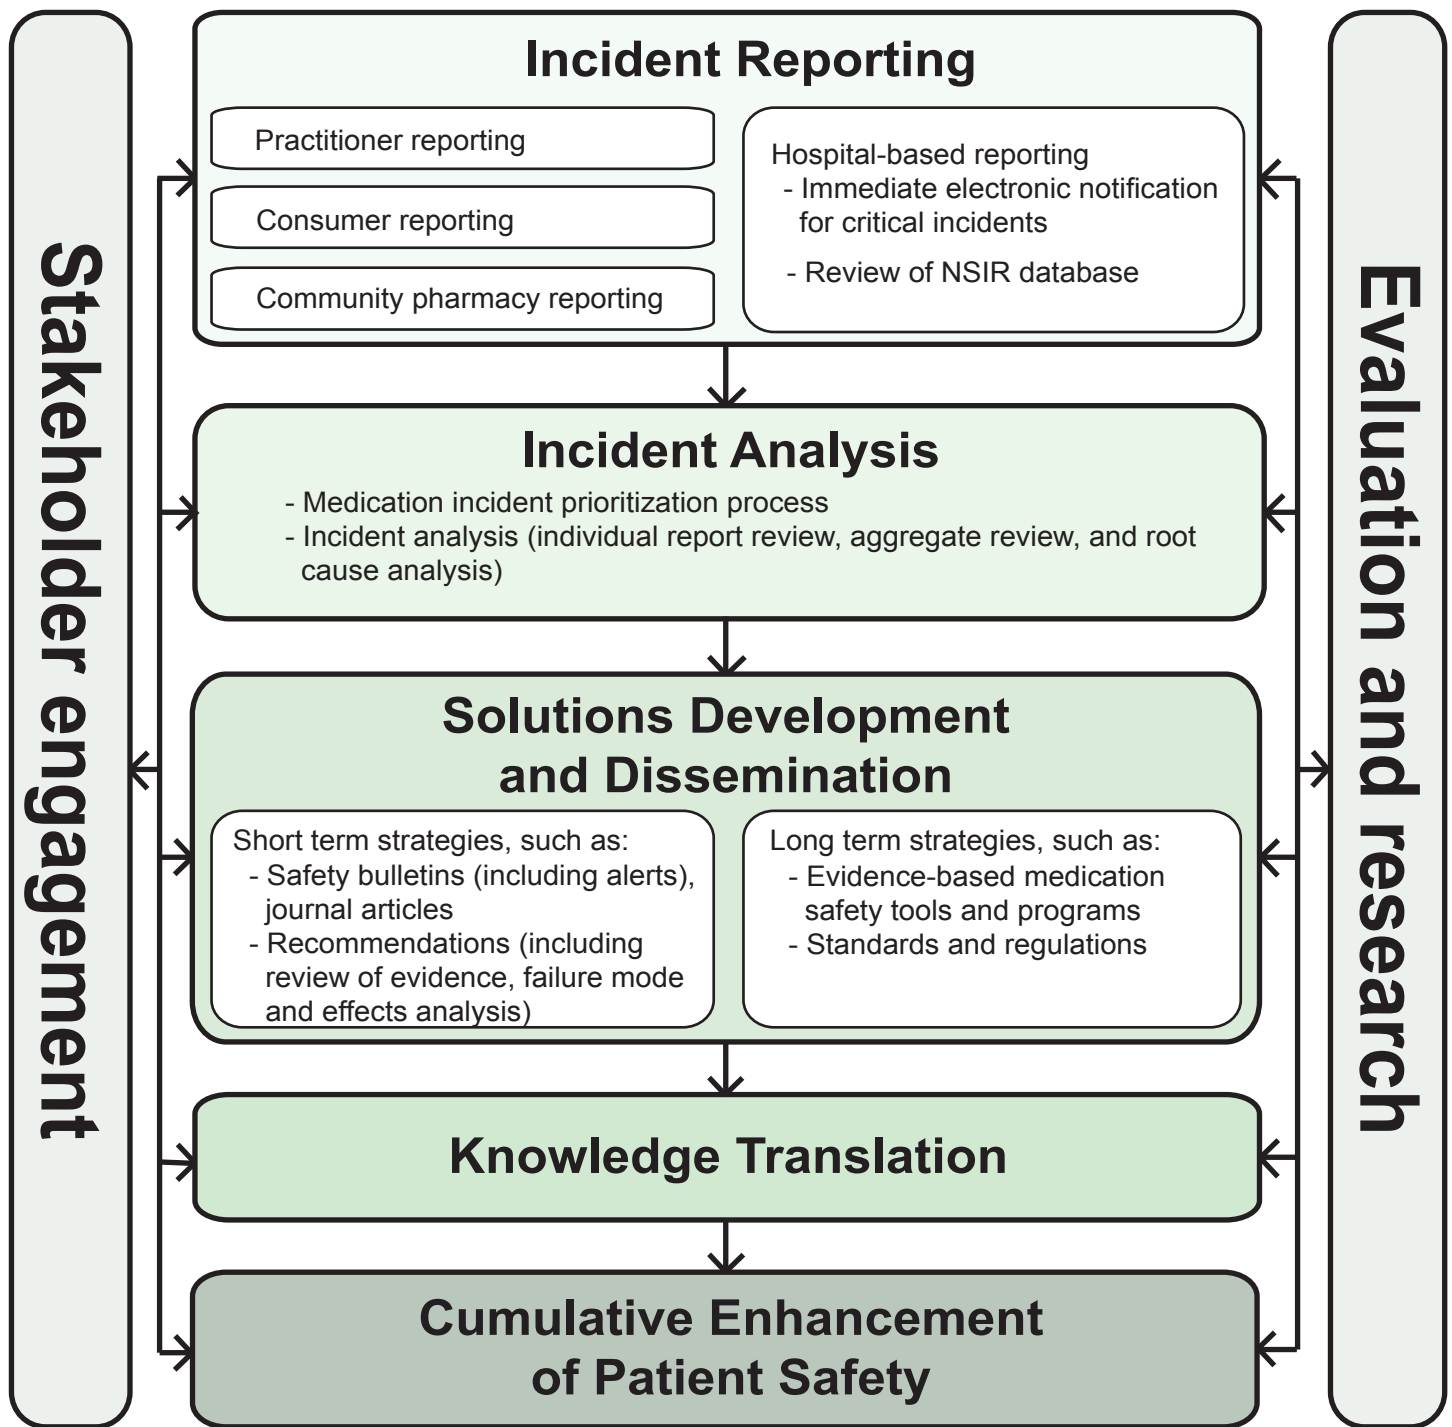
Stakeholder engagement

Incident Reporting

Practitioner reporting

Consumer reporting

Community pharmacy reporting

Hospital-based reporting
- Immediate electronic notification for critical incidents
- Review of NSIR database

Incident Analysis
- Medication incident prioritization process
- Incident analysis (individual report review, aggregate review, and root cause analysis)

Solutions Development and Dissemination

Short term strategies, such as:
- Safety bulletins (including alerts), journal articles
- Recommendations (including review of evidence, failure mode and effects analysis)

Long term strategies, such as:
- Evidence-based medication safety tools and programs
- Standards and regulations

Knowledge Translation

Cumulative Enhancement of Patient Safety

Evaluation and research